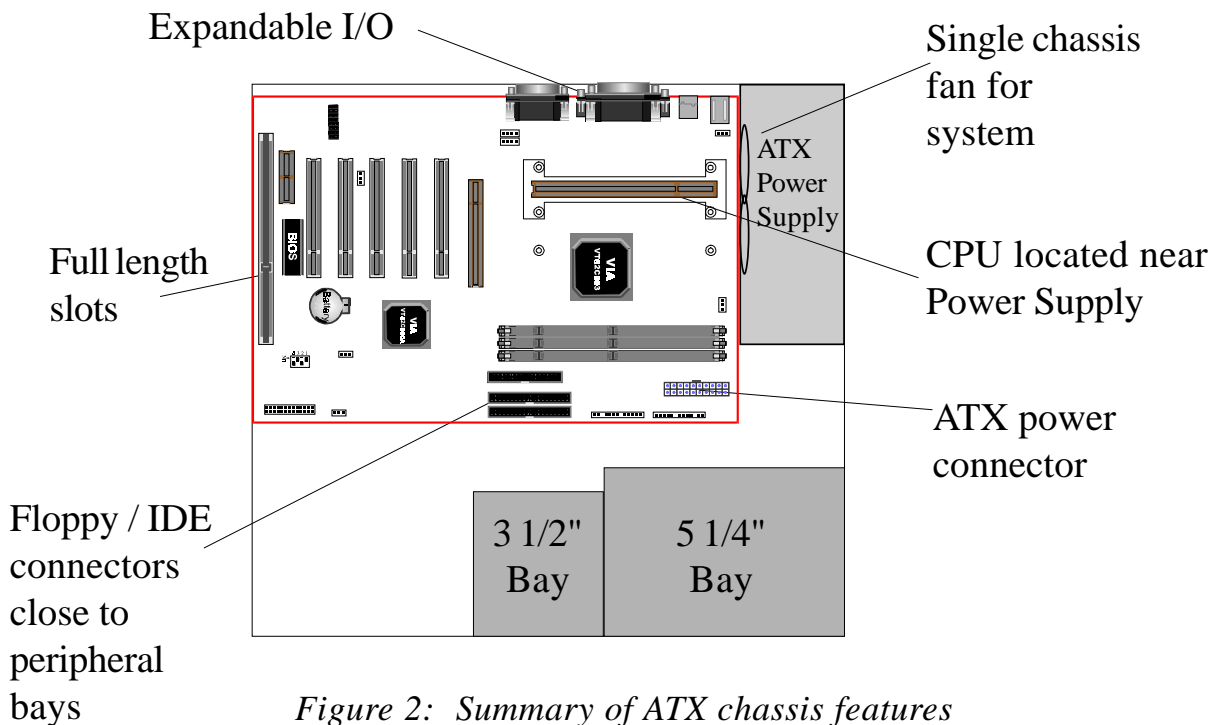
Expandable I/O

Single chassis fan for system

ATX Power Supply

BIOS

Battery

VIA

VIA

Full length slots

CPU located near Power Supply

ATX power connector

Floppy / IDE connectors close to peripheral bays

3 1/2" Bay

5 1/4" Bay

*Figure 2: Summary of ATX chassis features*